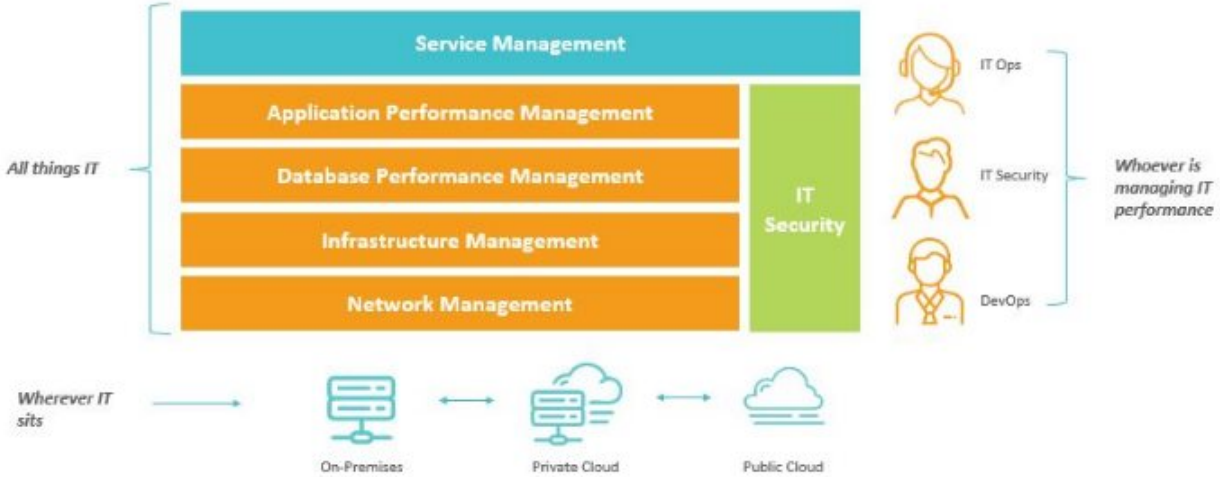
All things IT

Service Management

Application Performance Management

Database Performance Management

Infrastructure Management

Network Management

IT Security

IT Ops

IT Security

DevOps

Whoever is managing IT performance

Wherever IT sits

On-Premises

Private Cloud

Public Cloud